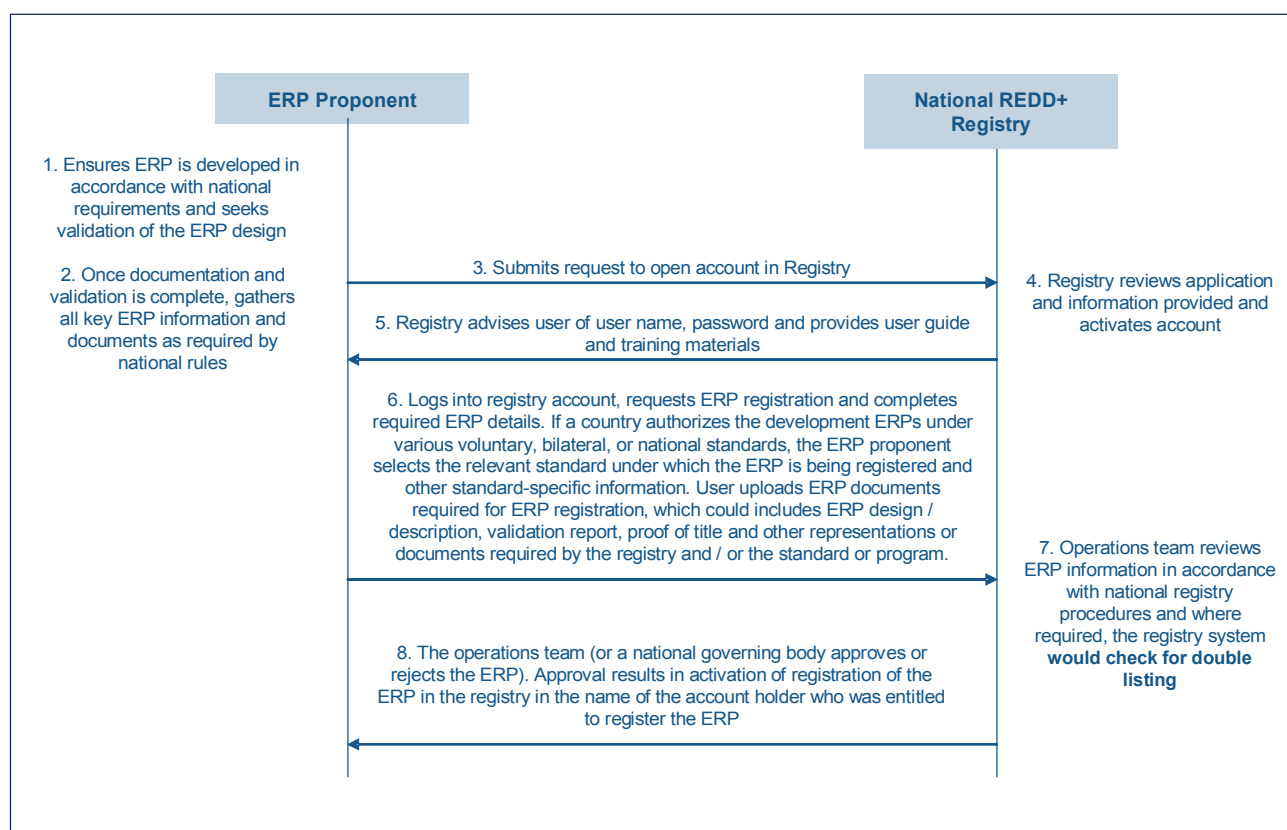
ERP Proponent

National REDD+ Registry

1. Ensures ERP is developed in accordance with national requirements and seeks validation of the ERP design

2. Once documentation and validation is complete, gathers all key ERP information and documents as required by national rules

3. Submits request to open account in Registry

4. Registry reviews application and information provided and activates account

5. Registry advises user of user name, password and provides user guide and training materials

6. Logs into registry account, requests ERP registration and completes required ERP details. If a country authorizes the development ERPs under various voluntary, bilateral, or national standards, the ERP proponent selects the relevant standard under which the ERP is being registered and other standard-specific information. User uploads ERP documents required for ERP registration, which could includes ERP design / description, validation report, proof of title and other representations or documents required by the registry and / or the standard or program.

7. Operations team reviews ERP information in accordance with national registry procedures and where required, the registry system **would check for double listing**

8. The operations team (or a national governing body approves or rejects the ERP). Approval results in activation of registration of the ERP in the registry in the name of the account holder who was entitled to register the ERP